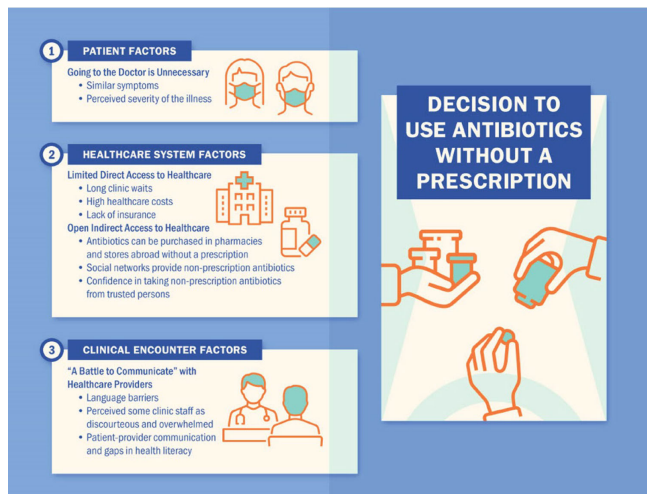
1 PATIENT FACTORS

Going to the Doctor is Unnecessary
• Similar symptoms
• Perceived severity of the illness

2 HEALTHCARE SYSTEM FACTORS

Limited Direct Access to Healthcare
• Long clinic waits
• High healthcare costs
• Lack of insurance

Open Indirect Access to Healthcare
• Antibiotics can be purchased in pharmacies and stores abroad without a prescription
• Social networks provide non-prescription antibiotics
• Confidence in taking non-prescription antibiotics from trusted persons

3 CLINICAL ENCOUNTER FACTORS

"A Battle to Communicate" with Healthcare Providers
• Language barriers
• Perceived some clinic staff as discourteous and overwhelmed
• Patient-provider communication and gaps in health literacy

DECISION TO USE ANTIBIOTICS WITHOUT A PRESCRIPTION